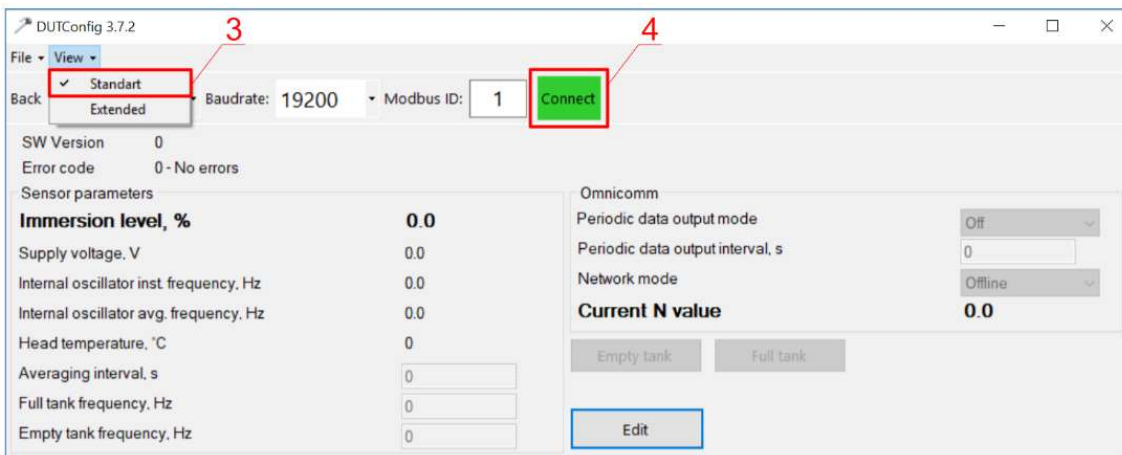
DUTConfig 3.7.2

File View

3

Standart
Extended

4

Back Baudrate: 19200 Modbus ID: 1 Connect

SW Version 0
Error code 0 - No errors

Sensor parameters

| | |
|---|---|
| Immersion level, % | 0.0 |
| Supply voltage, V | 0.0 |
| Internal oscillator inst. frequency, Hz | 0.0 |
| Internal oscillator avg. frequency, Hz | 0.0 |
| Head temperature, °C | 0 |
| Averaging interval, s | 0 |
| Full tank frequency, Hz | 0 |
| Empty tank frequency, Hz | 0 |

Omnicomm

| | |
|---|---|
| Periodic data output mode | Off |
| Periodic data output interval, s | 0 |
| Network mode | Offline |
| Current N value | 0.0 |

Empty tank Full tank

Edit